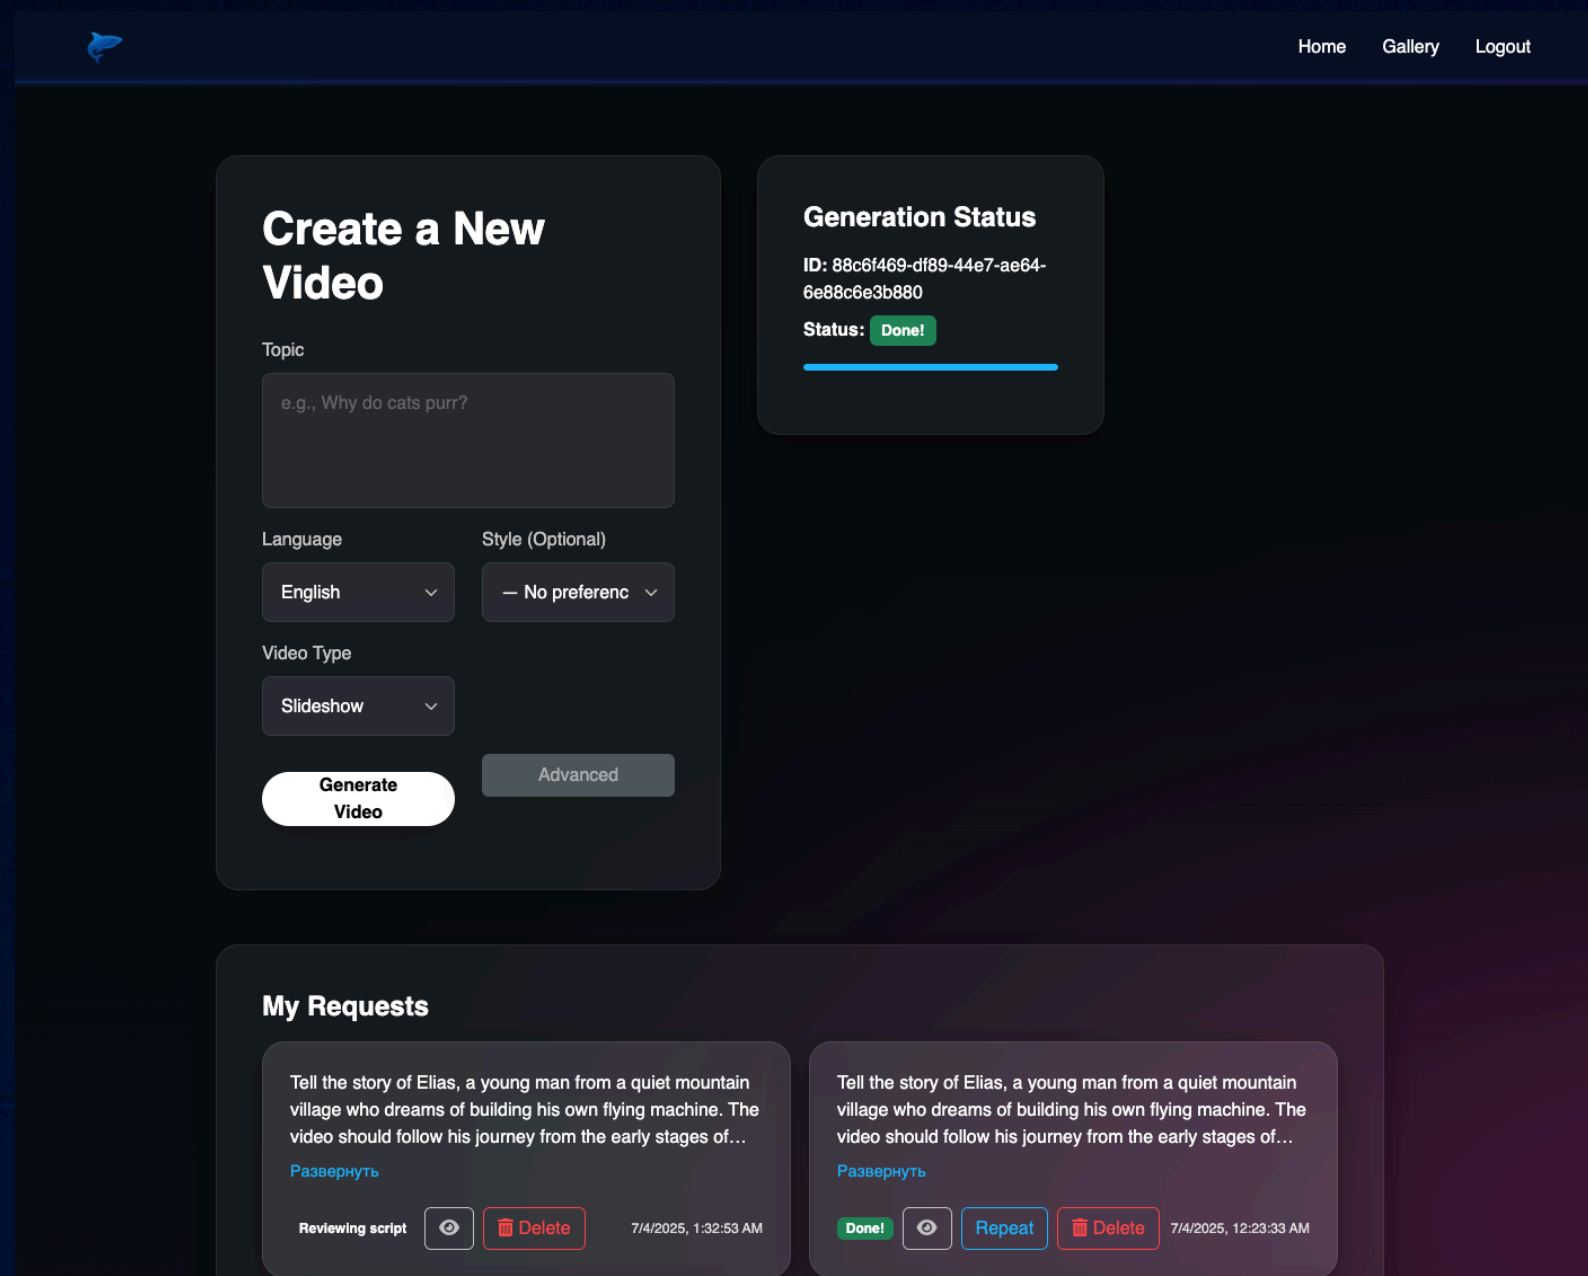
Home Gallery Logout

Create a New Video

Topic

e.g., Why do cats purr?

Language

English

Style (Optional)

— No preferenc

Video Type

Slideshow

Generate Video

Advanced

Generation Status

ID: 88c6f469-df89-44e7-ae64-6e88c6e3b880

Status: Done!

My Requests

Tell the story of Elias, a young man from a quiet mountain village who dreams of building his own flying machine. The video should follow his journey from the early stages of…

Развернуть

Reviewing script Delete 7/4/2025, 1:32:53 AM

Tell the story of Elias, a young man from a quiet mountain village who dreams of building his own flying machine. The video should follow his journey from the early stages of…

Развернуть

Done! Repeat Delete 7/4/2025, 12:23:33 AM